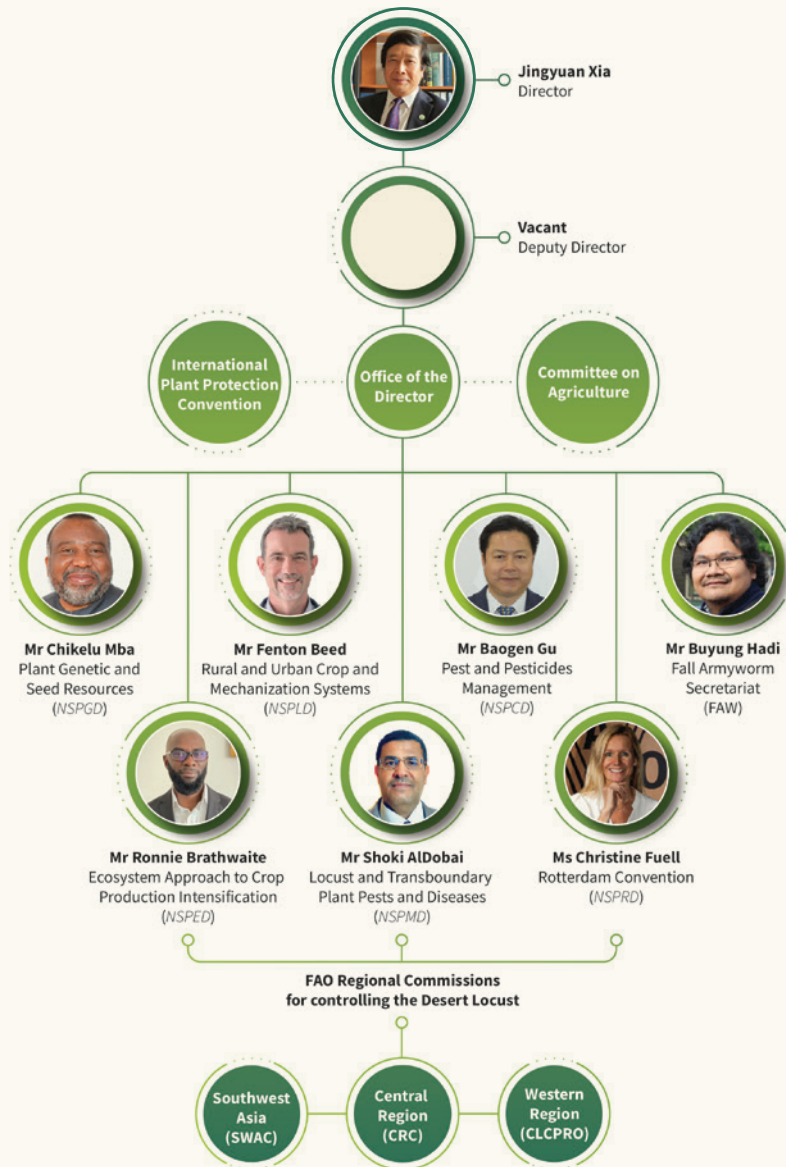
Jingyuan Xia
Director

Vacant
Deputy Director

International Plant Protection Convention

Office of the Director

Committee on Agriculture

Mr Chikelu Mba
Plant Genetic and Seed Resources
(NSPGD)

Mr Fenton Beed
Rural and Urban Crop and Mechanization Systems
(NSPLD)

Mr Baogen Gu
Pest and Pesticides Management
(NSPCD)

Mr Buyung Hadi
Fall Armyworm Secretariat
(FAW)

Mr Ronnie Brathwaite
Ecosystem Approach to Crop Production Intensification
(NSPED)

Mr Shoki AlDobai
Locust and Transboundary Plant Pests and Diseases
(NSPMD)

Ms Christine Fuell
Rotterdam Convention
(NSPRD)

FAO Regional Commissions for controlling the Desert Locust

Southwest Asia (SWAC)

Central Region (CRC)

Western Region (CLCPRO)